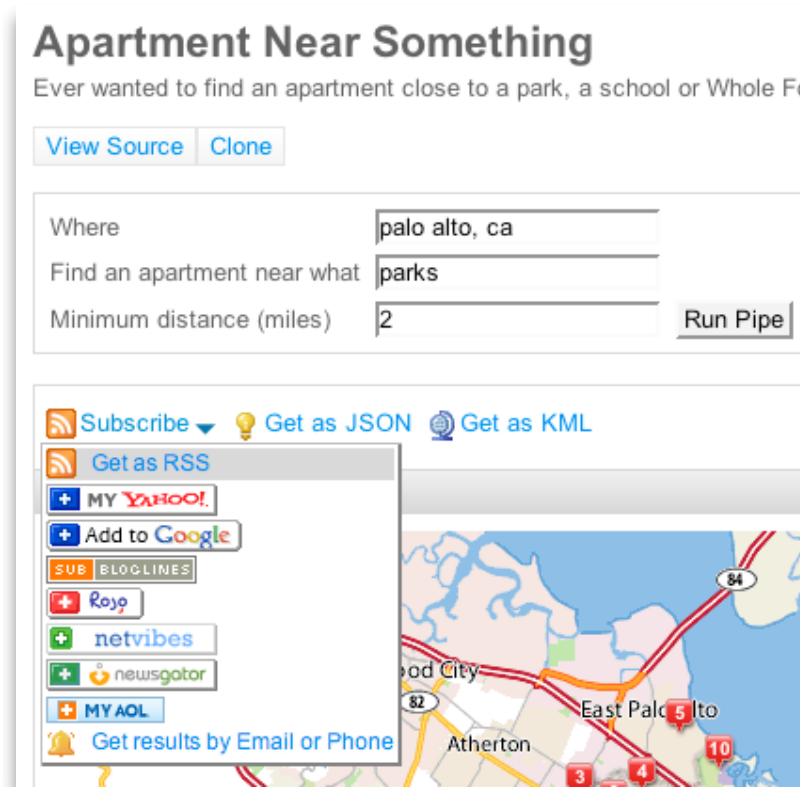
Apartment Near Something

Ever wanted to find an apartment close to a park, a school or Whole F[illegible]

View Source Clone

Where palo alto, ca

Find an apartment near what parks

Minimum distance (miles) 2 Run Pipe

Subscribe Get as JSON Get as KML

Get as RSS

+ MY YAHOO!

+ Add to Google

SUB BLOGLINES

+ Rojo

+ netvibes

+ newsgator

+ MY AOL

Get results by Email or Phone

84

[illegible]ood City

82

East Palo Alto

5

10

Atherton

3

4